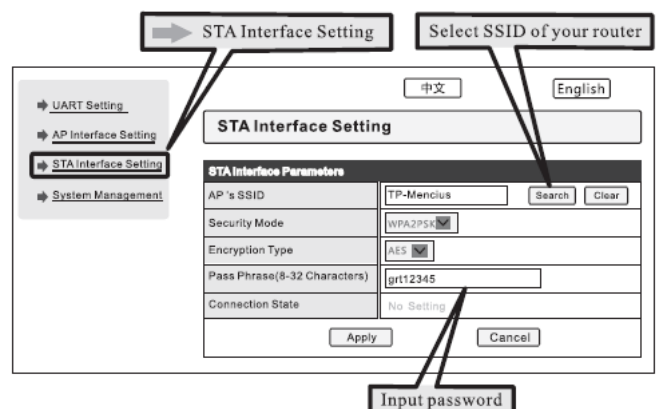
STA Interface Setting

Select SSID of your router

UART Setting

AP Interface Setting

STA Interface Setting

System Management

中文

English

STA Interface Setting

| STA Interface Parameters | |
|---|---|
| AP 's SSID | TP-Mencius Search Clear |
| Security Mode | WPA2PSK |
| Encryption Type | AES |
| Pass Phrase(8-32 Characters) | grt12345 |
| Connection State | No Setting |

Apply

Cancel

Input password